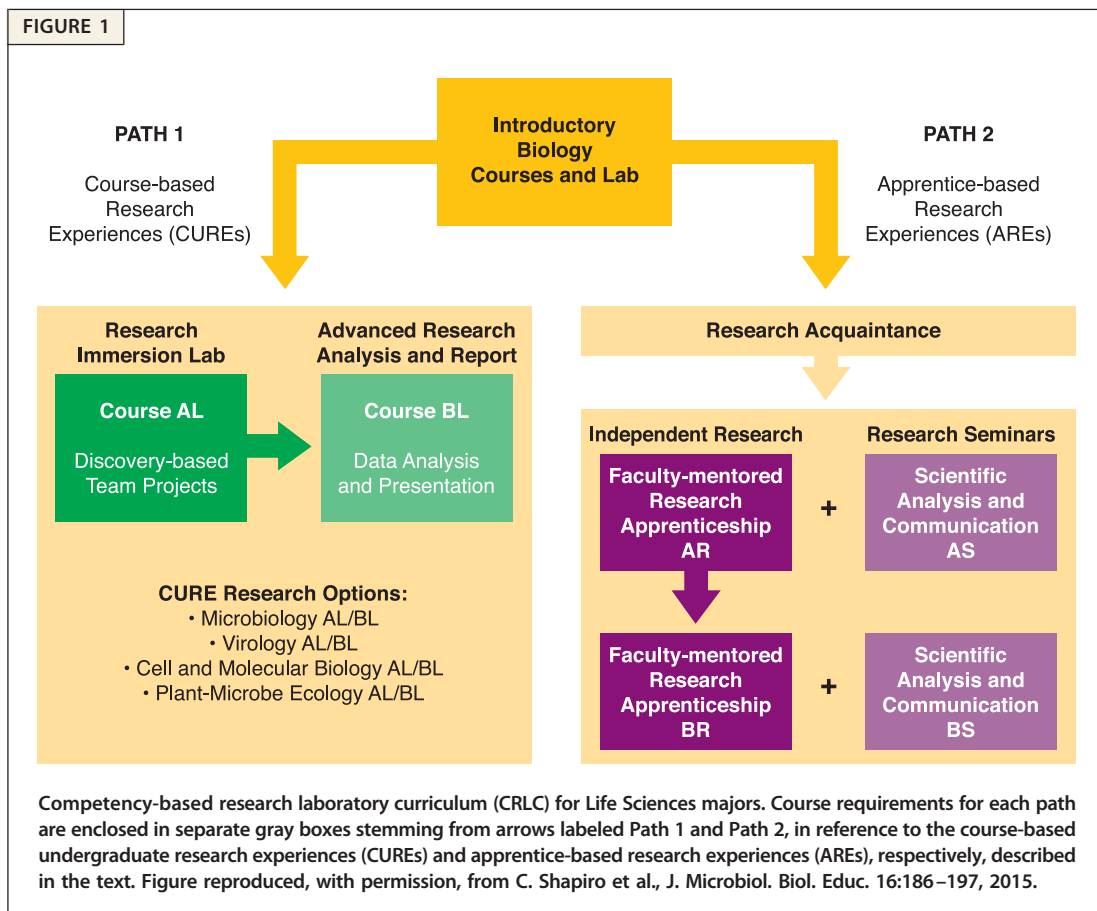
FIGURE 1

Introductory Biology Courses and Lab

PATH 1

Course-based Research Experiences (CUREs)

PATH 2

Apprentice-based Research Experiences (AREs)

Research Immersion Lab

Advanced Research Analysis and Report

Course AL

Discovery-based Team Projects

Course BL

Data Analysis and Presentation

CURE Research Options:
• Microbiology AL/BL
• Virology AL/BL
• Cell and Molecular Biology AL/BL
• Plant-Microbe Ecology AL/BL

Research Acquaintance

Independent Research

Research Seminars

Faculty-mentored Research Apprenticeship AR

+

Scientific Analysis and Communication AS

Faculty-mentored Research Apprenticeship BR

+

Scientific Analysis and Communication BS

Competency-based research laboratory curriculum (CRLC) for Life Sciences majors. Course requirements for each path are enclosed in separate gray boxes stemming from arrows labeled Path 1 and Path 2, in reference to the course-based undergraduate research experiences (CUREs) and apprentice-based research experiences (AREs), respectively, described in the text. Figure reproduced, with permission, from C. Shapiro et al., J. Microbiol. Biol. Educ. 16:186–197, 2015.